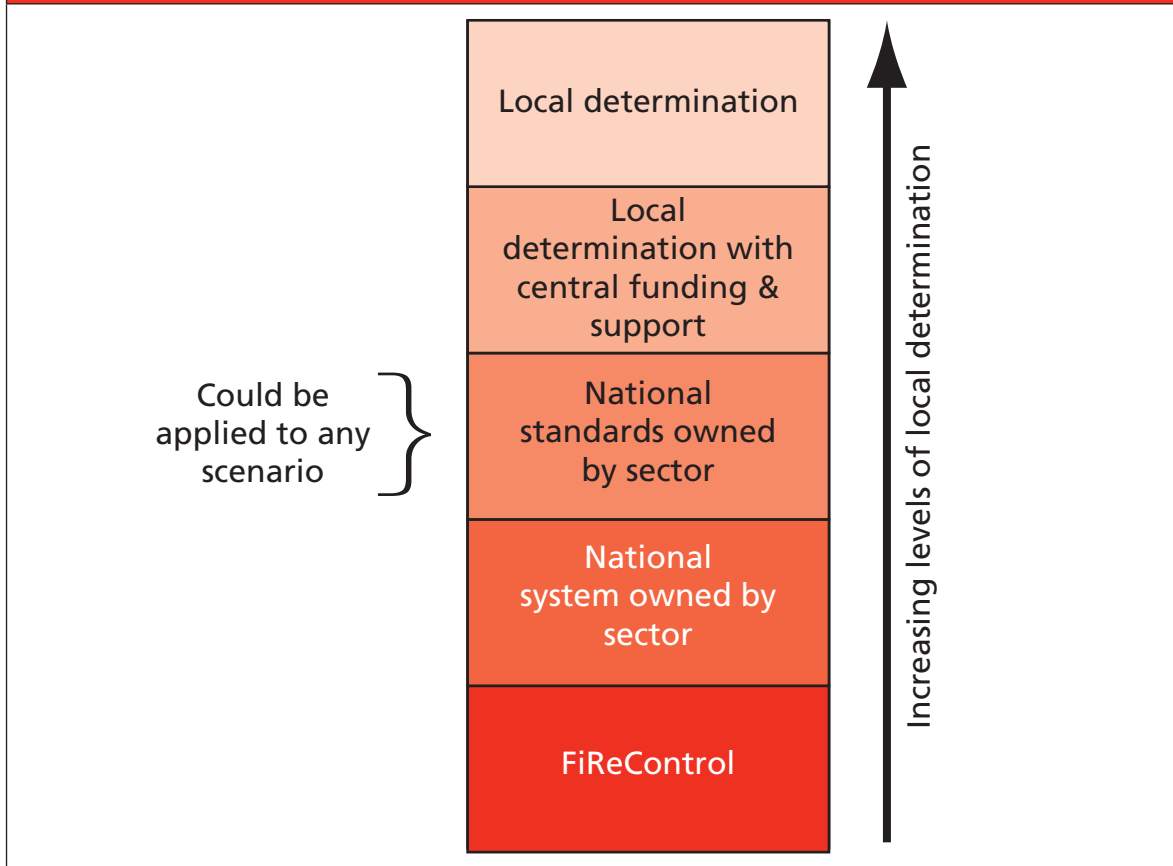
Local determination

Local determination with central funding & support

Could be applied to any scenario

National standards owned by sector

National system owned by sector

FiReControl

Increasing levels of local determination